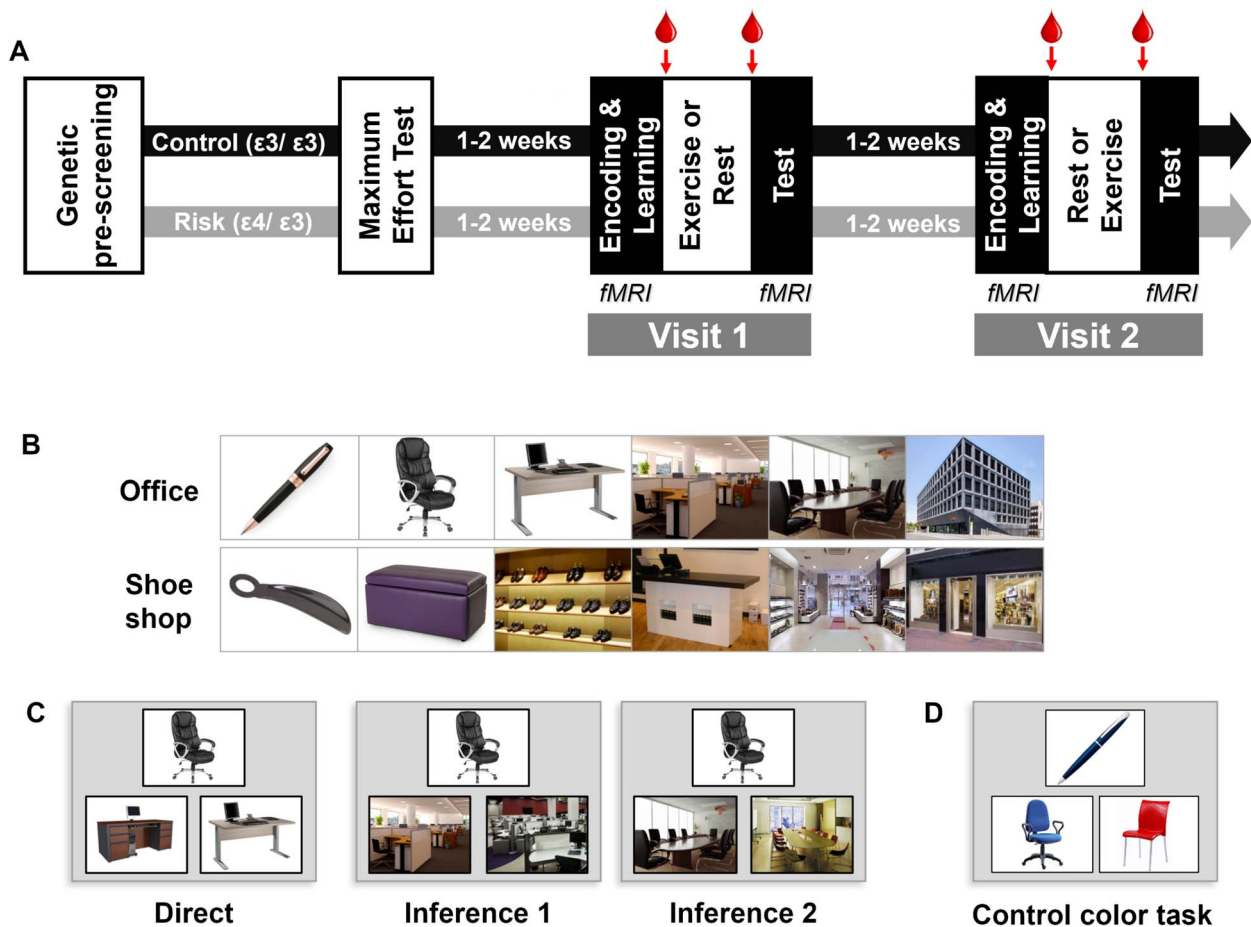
A

Genetic pre-screening

Control (ε3/ ε3)

Risk (ε4/ ε3)

Maximum Effort Test

1-2 weeks

1-2 weeks

Encoding & Learning

Exercise or Rest

Test

fMRI

fMRI

Visit 1

1-2 weeks

1-2 weeks

Encoding & Learning

Rest or Exercise

Test

fMRI

fMRI

Visit 2

B

Office

Shoe shop

C

Direct

Inference 1

Inference 2

D

Control color task